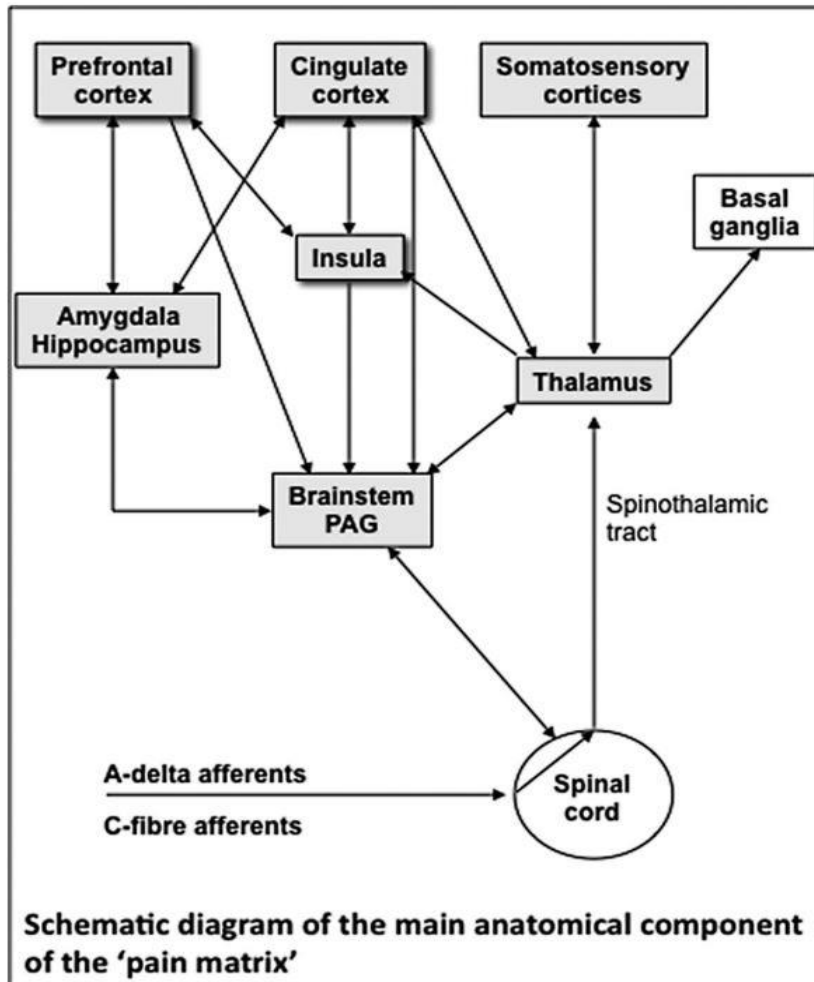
Prefrontal cortex

Cingulate cortex

Somatosensory cortices

Basal ganglia

Insula

Amygdala Hippocampus

Thalamus

Brainstem PAG

Spinothalamic tract

A-delta afferents

C-fibre afferents

Spinal cord

Schematic diagram of the main anatomical component of the 'pain matrix'